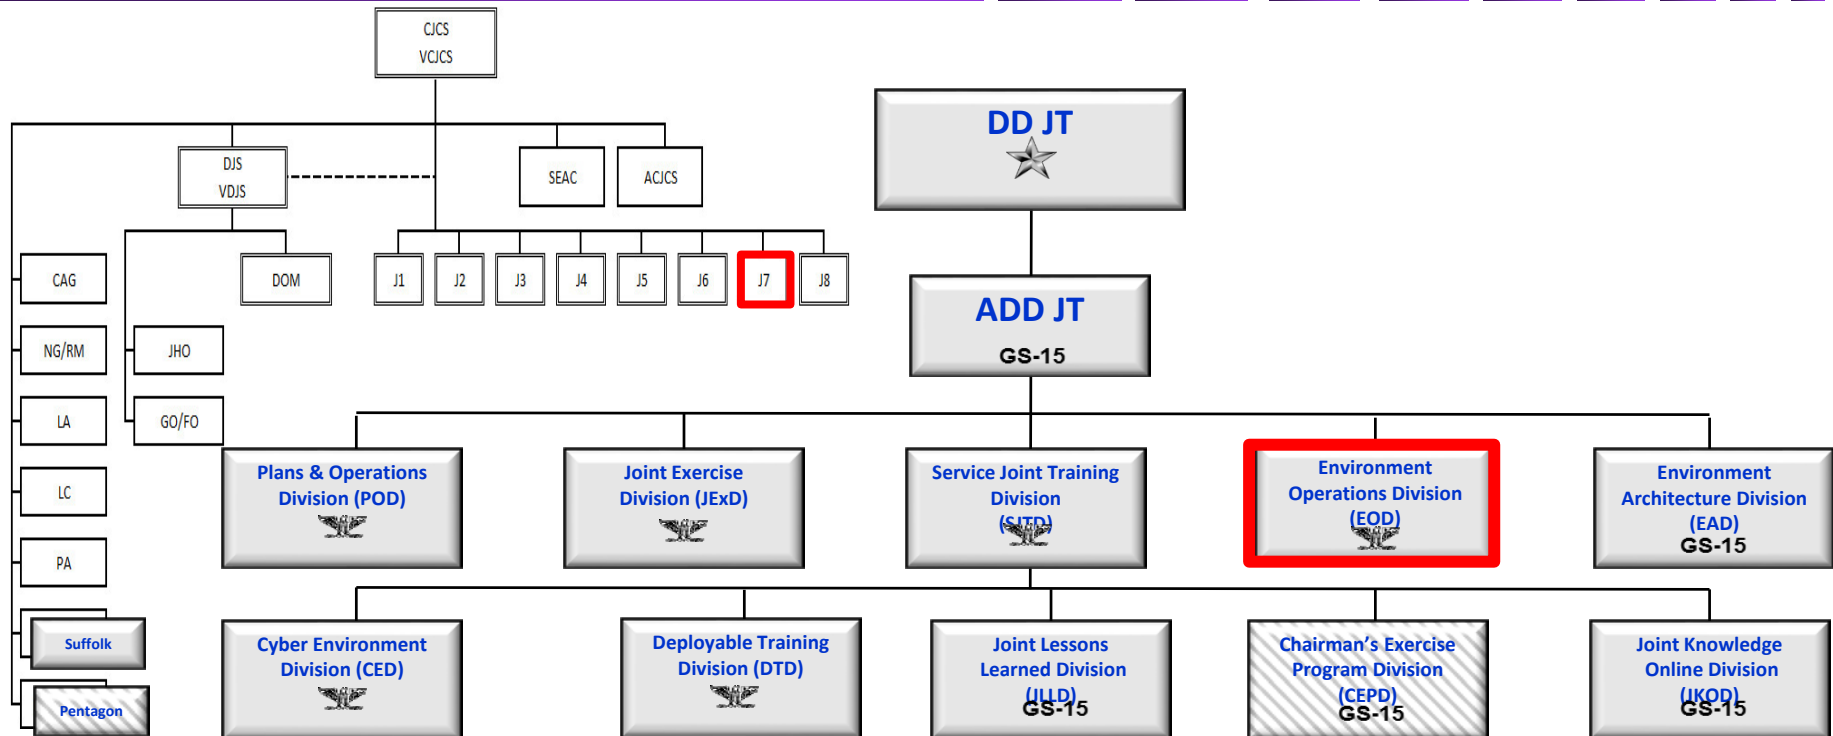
CJCS
VCJCS

DJS
VDJS

SEAC

ACJCS

CAG

DOM

J1

J2

J3

J4

J5

J6

J7

J8

NG/RM

JHO

LA

GO/FO

LC

PA

Suffolk

Pentagon

DD JT

ADD JT
GS-15

Plans & Operations Division (POD)

Joint Exercise Division (JExD)

Service Joint Training Division (SJTD)

Environment Operations Division (EOD)

Environment Architecture Division (EAD)
GS-15

Cyber Environment Division (CED)

Deployable Training Division (DTD)

Joint Lessons Learned Division (JLLD)
GS-15

Chairman's Exercise Program Division (CEPD)
GS-15

Joint Knowledge Online Division (JKOD)
GS-15